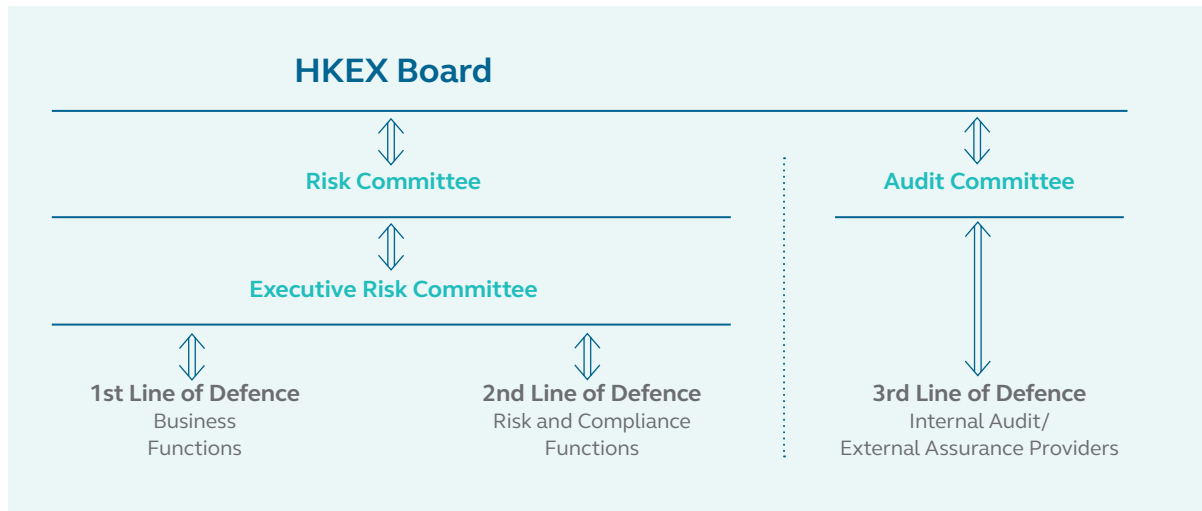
HKEX Board

Risk Committee

Audit Committee

Executive Risk Committee

1st Line of Defence
Business Functions

2nd Line of Defence
Risk and Compliance Functions

3rd Line of Defence
Internal Audit/ External Assurance Providers